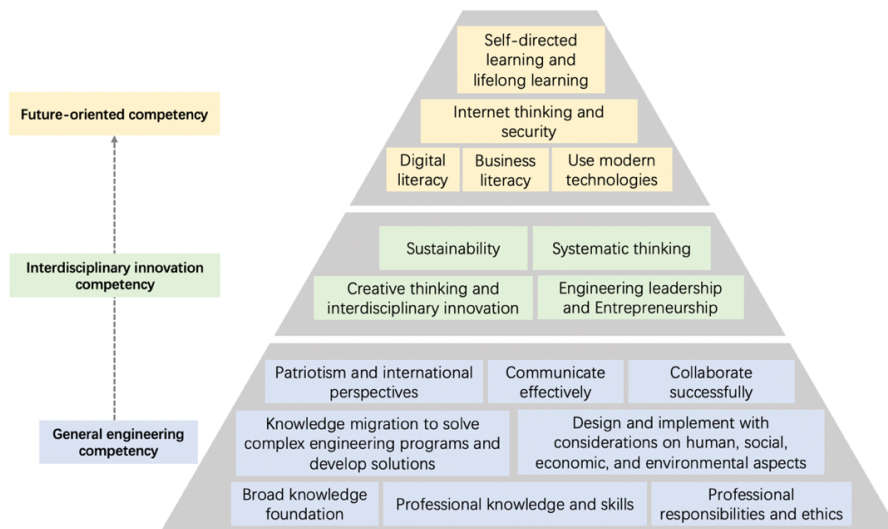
Future-oriented competency

Interdisciplinary innovation competency

General engineering competency

Self-directed learning and lifelong learning

Internet thinking and security

Digital literacy

Business literacy

Use modern technologies

Sustainability

Systematic thinking

Creative thinking and interdisciplinary innovation

Engineering leadership and Entrepreneurship

Patriotism and international perspectives

Communicate effectively

Collaborate successfully

Knowledge migration to solve complex engineering programs and develop solutions

Design and implement with considerations on human, social, economic, and environmental aspects

Broad knowledge foundation

Professional knowledge and skills

Professional responsibilities and ethics